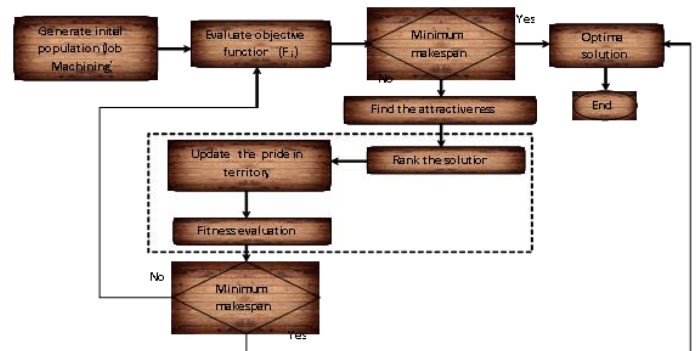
Generate initial population (Job Machining)

Evaluate objective function ($F_1$)

Minimum makespan

Yes

No

Optimal solution

End

Find the attractiveness

Update the pride in territory

Rank the solution

Fitness evaluation

No

Minimum makespan

Yes